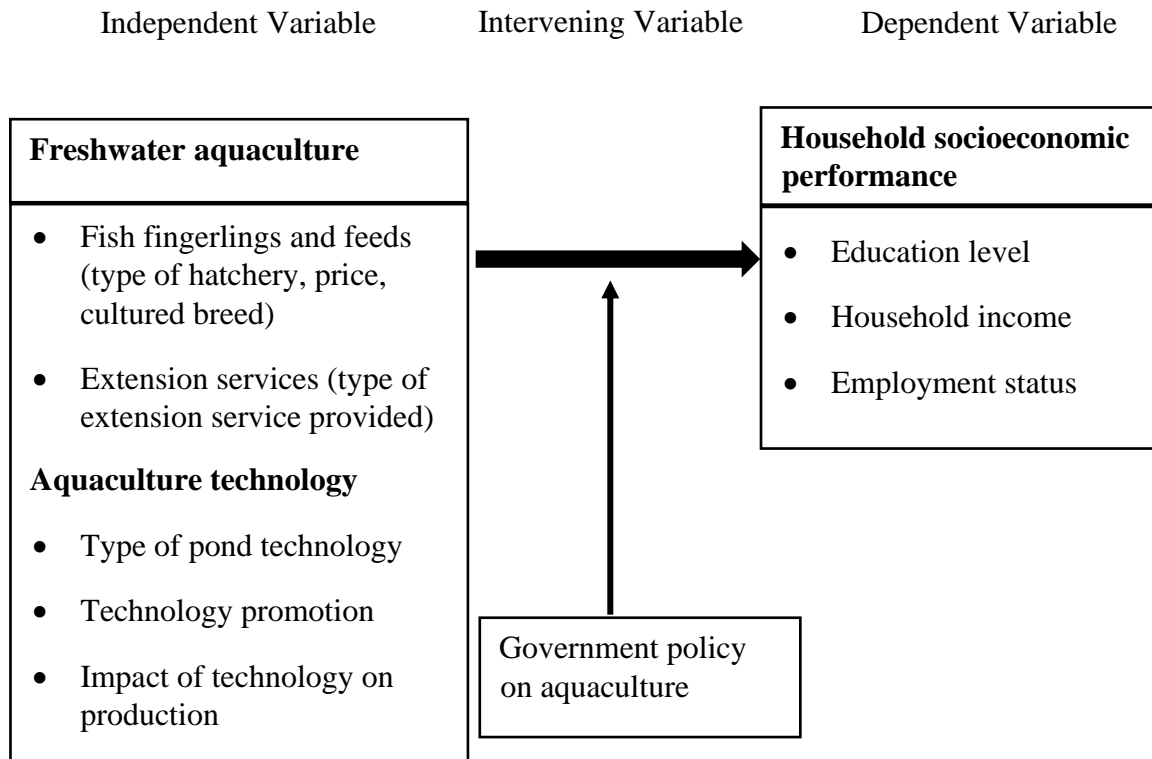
Independent Variable

Intervening Variable

Dependent Variable

**Freshwater aquaculture**

- Fish fingerlings and feeds (type of hatchery, price, cultured breed)
- Extension services (type of extension service provided)

**Aquaculture technology**

- Type of pond technology
- Technology promotion
- Impact of technology on production

**Household socioeconomic performance**

- Education level
- Household income
- Employment status

Government policy on aquaculture